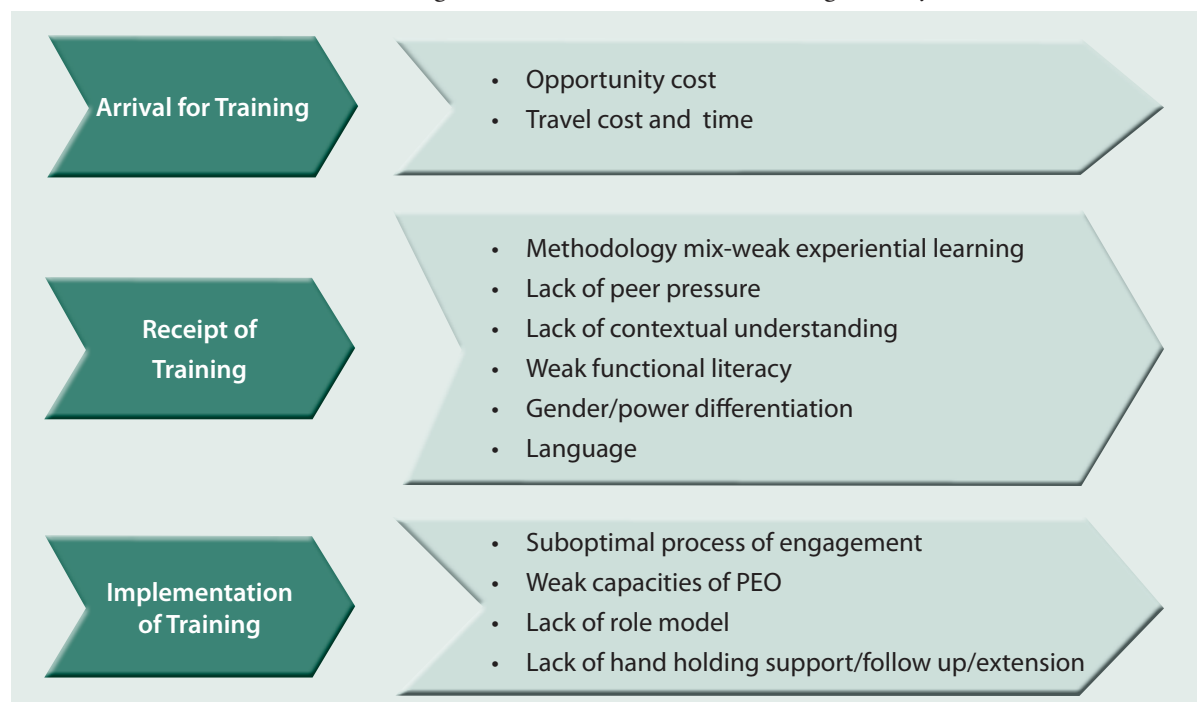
Arrival for Training

- Opportunity cost
- Travel cost and time

Receipt of Training

- Methodology mix-weak experiential learning
- Lack of peer pressure
- Lack of contextual understanding
- Weak functional literacy
- Gender/power differentiation
- Language

Implementation of Training

- Suboptimal process of engagement
- Weak capacities of PEO
- Lack of role model
- Lack of hand holding support/follow up/extension